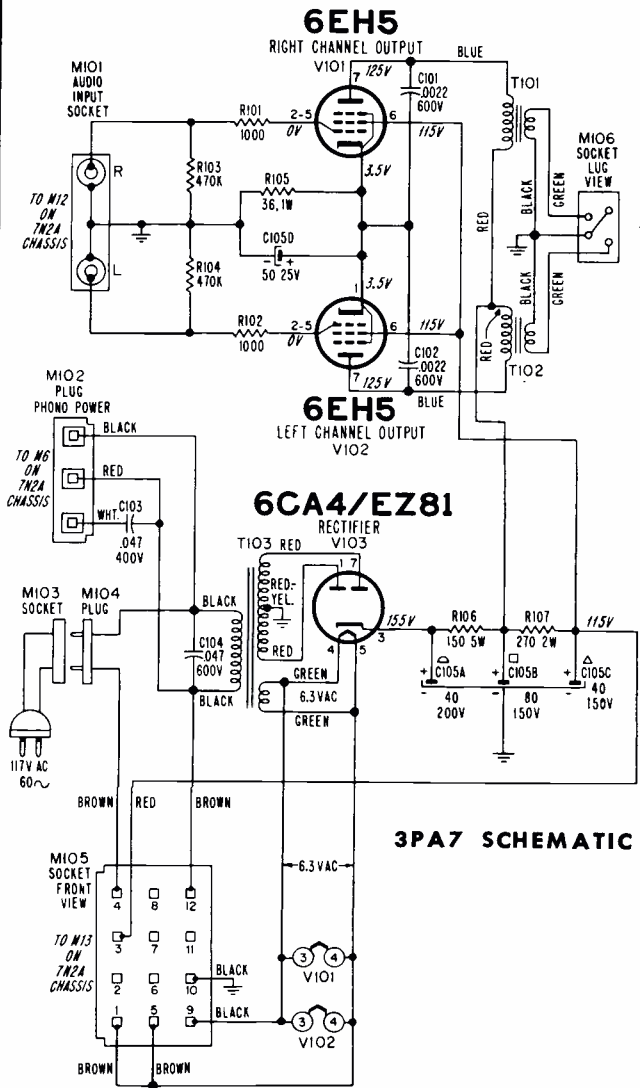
6EH5
RIGHT CHANNEL OUTPUT
V101
125V
C101 .0022 600V
BLUE
T101
M101 AUDIO INPUT SOCKET
R101 1000
2-5 0V
6 115V
M106 SOCKET LUG VIEW
GREEN
BLACK
R
TO M12 ON 7N2A CHASSIS
L
R103 470K
R105 36, 1W
3.5V
RED
C105D 50 25V
R104 470K
3.5V
BLACK
GREEN
R102 1000
2-5 0V
6 115V
RED
7 125V
C102 .0022 600V
T102
M102 PLUG PHONO POWER
6EH5
LEFT CHANNEL OUTPUT
V102
BLUE
BLACK
TO M6 ON 7N2A CHASSIS
RED
WHT C103 .047 400V
6CA4/EZ81
RECTIFIER
T103 RED V103
M103 SOCKET
M104 PLUG
BLACK
RED-YEL.
1 7
C104 .047 600V
RED
155V
R106 150 5W
R107 270 2W
115V
4 5 3
GREEN
C105A 40 200V
C105B 80 150V
C105C 40 150V
6.3VAC
BLACK
GREEN
117V AC 60~
BROWN
RED
BROWN
3PA7 SCHEMATIC
M105 SOCKET FRONT VIEW
6.3VAC
4 8 12
TO M13 ON 7N2A CHASSIS
3 7 11
3 V101 4
2 6 10
BLACK
1 5 9
BLACK
3 V102 4
BROWN
BROWN